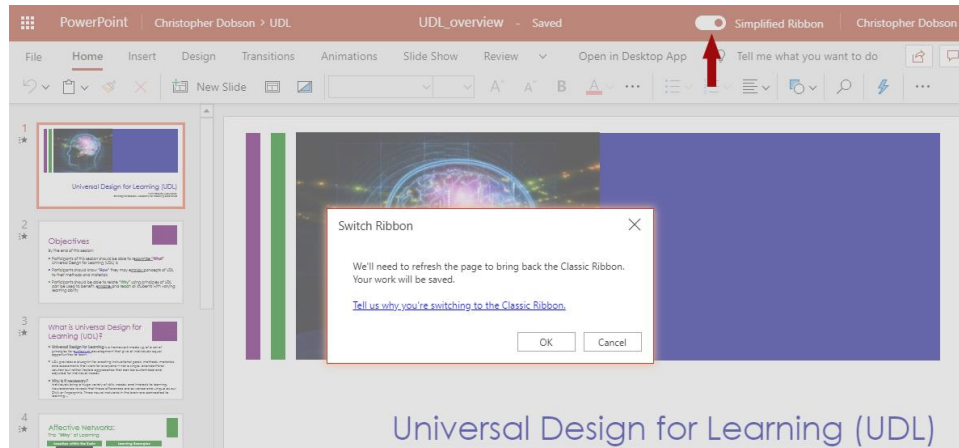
PowerPoint   Christopher Dobson > UDL   UDL_overview - Saved   Simplified Ribbon   Christopher Dobson

File   Home   Insert   Design   Transitions   Animations   Slide Show   Review   Open in Desktop App   Tell me what you want to do

New Slide

1

Universal Design for Learning (UDL)

2

Objectives

3

What is Universal Design for Learning (UDL)?

4

Affective Networks:
The "Why" of Learning

Switch Ribbon

We'll need to refresh the page to bring back the Classic Ribbon. Your work will be saved.

Tell us why you're switching to the Classic Ribbon.

OK   Cancel

Universal Design for Learning (UDL)